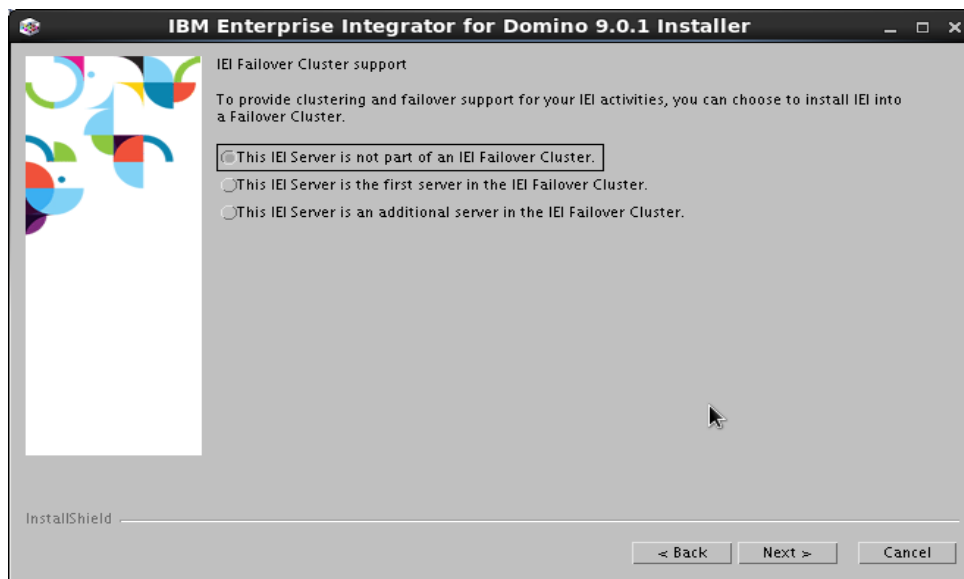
IBM Enterprise Integrator for Domino 9.0.1 Installer

IEI Failover Cluster support

To provide clustering and failover support for your IEI activities, you can choose to install IEI into a Failover Cluster.

This IEI Server is not part of an IEI Failover Cluster.

This IEI Server is the first server in the IEI Failover Cluster.

This IEI Server is an additional server in the IEI Failover Cluster.

InstallShield

< Back

Next >

Cancel